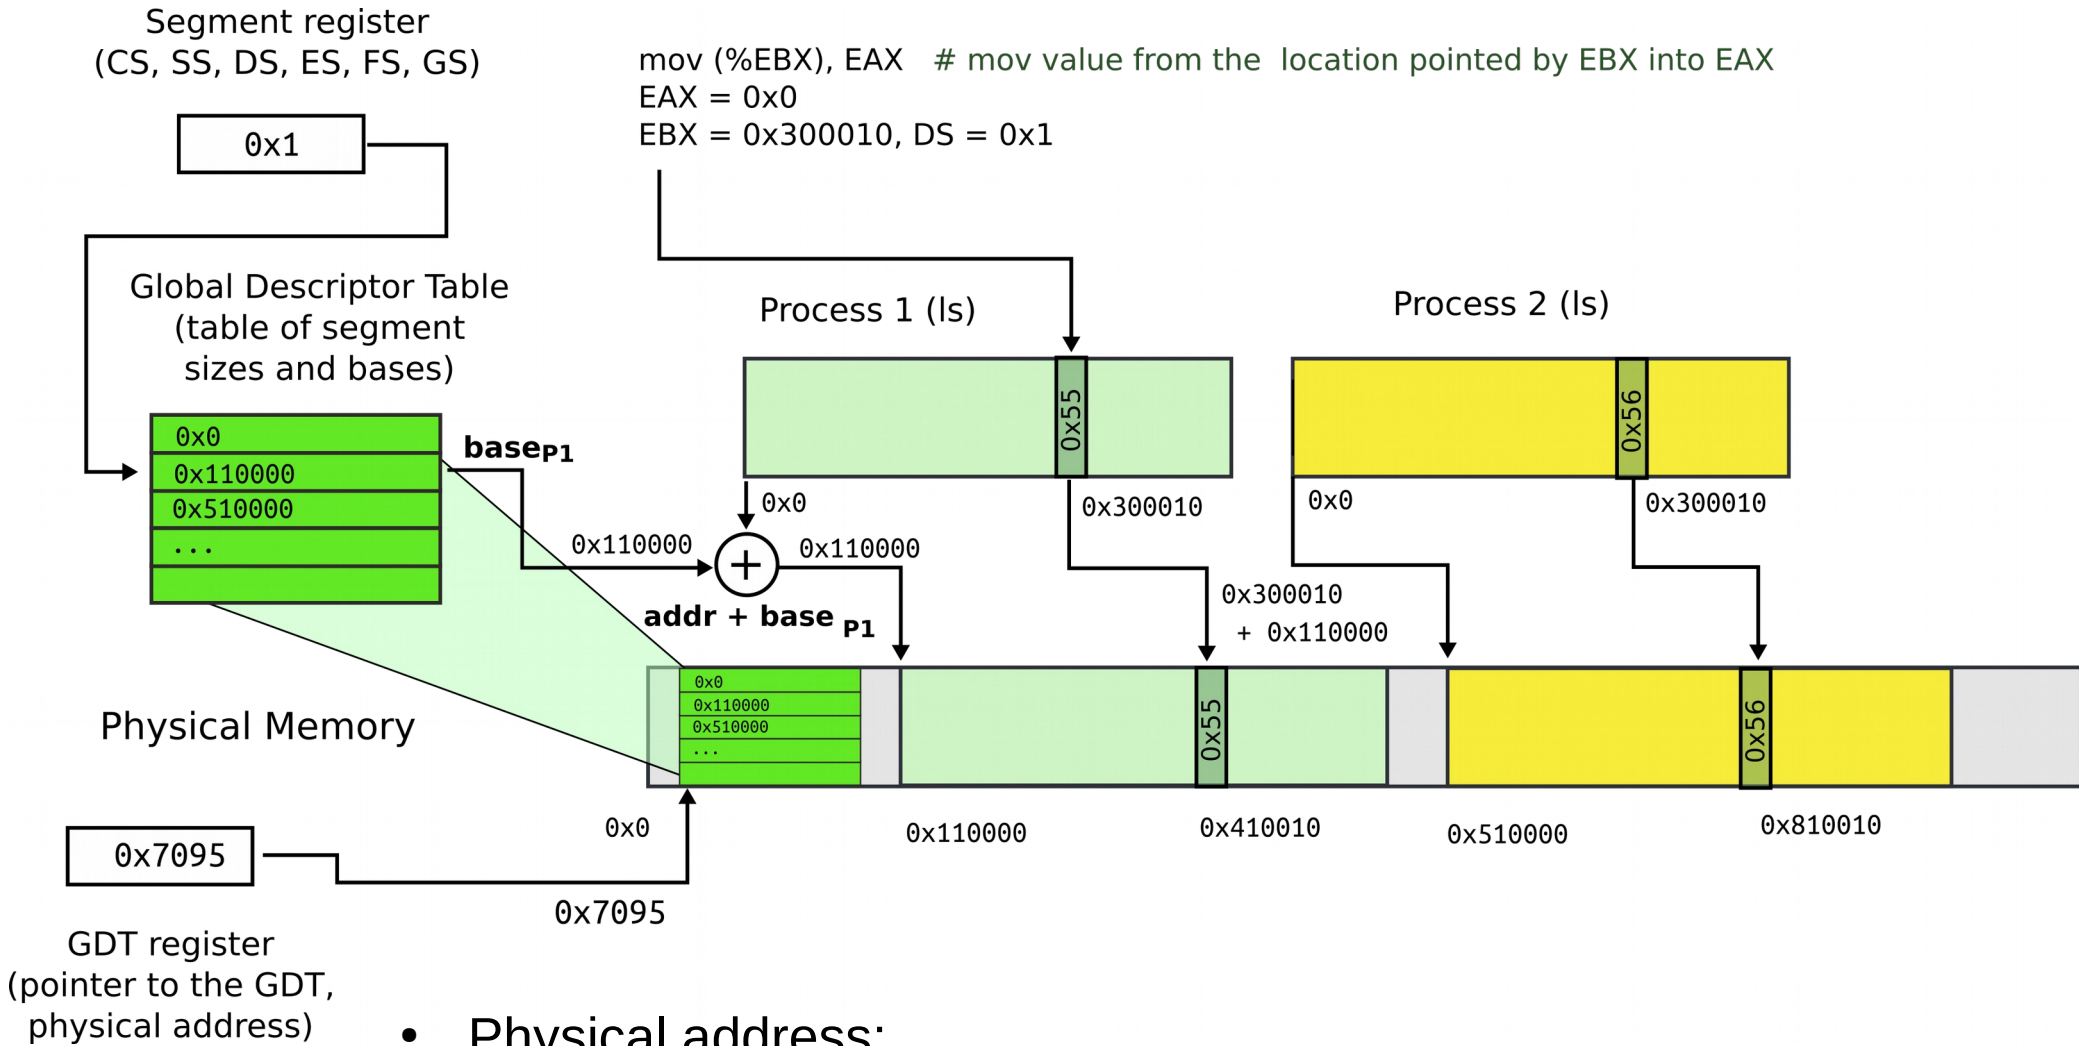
Segment register
(CS, SS, DS, ES, FS, GS)

0x1

mov (%EBX), EAX # mov value from the location pointed by EBX into EAX
EAX = 0x0
EBX = 0x300010, DS = 0x1

Global Descriptor Table
(table of segment
sizes and bases)

Process 1 (ls)

Process 2 (ls)

0x55

0x56

0x0
0x110000
0x510000
...

base$_{P1}$

0x0

0x300010

0x0

0x300010

0x110000

0x110000

addr + base $_{P1}$

0x300010
+ 0x110000

0x0
0x110000
0x510000
...

0x55

0x56

Physical Memory

0x0

0x110000

0x410010

0x510000

0x810010

0x7095

0x7095

GDT register
(pointer to the GDT,
physical address)

• Physical address: